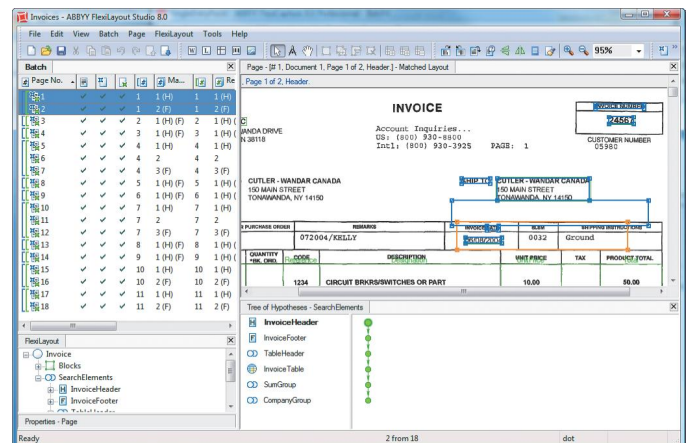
Invoices - ABBYY FlexiLayout Studio 8.0

File Edit View Batch Page FlexiLayout Tools Help

95%

Batch

| Page No. | | | | | Ma... | | Re |
|---|---|---|---|---|---|---|---|
| 1 | ✓ | ✓ | ✓ | 1 | 1 (H) | 1 | 1 (H) |
| 2 | ✓ | ✓ | ✓ | 1 | 2 (F) | 1 | 2 (F) |
| 3 | ✓ | ✓ | ✓ | 2 | 1 (H) (F) | 2 | 1 (H) ( |
| 4 | ✓ | ✓ | ✓ | 3 | 1 (H) (F) | 3 | 1 (H) ( |
| 5 | ✓ | ✓ | ✓ | 4 | 1 (H) | 4 | 1 (H) |
| 6 | ✓ | ✓ | ✓ | 4 | 2 | 4 | 2 |
| 7 | ✓ | ✓ | ✓ | 4 | 3 (F) | 4 | 3 (F) |
| 8 | ✓ | ✓ | ✓ | 5 | 1 (H) (F) | 5 | 1 (H) ( |
| 9 | ✓ | ✓ | ✓ | 6 | 1 (H) (F) | 6 | 1 (H) ( |
| 10 | ✓ | ✓ | ✓ | 7 | 1 (H) | 7 | 1 (H) |
| 11 | ✓ | ✓ | ✓ | 7 | 2 | 7 | 2 |
| 12 | ✓ | ✓ | ✓ | 7 | 3 (F) | 7 | 3 (F) |
| 13 | ✓ | ✓ | ✓ | 8 | 1 (H) (F) | 8 | 1 (H) ( |
| 14 | ✓ | ✓ | ✓ | 9 | 1 (H) (F) | 9 | 1 (H) ( |
| 15 | ✓ | ✓ | ✓ | 10 | 1 (H) | 10 | 1 (H) |
| 16 | ✓ | ✓ | ✓ | 10 | 2 (F) | 10 | 2 (F) |
| 17 | ✓ | ✓ | ✓ | 11 | 1 (H) | 11 | 1 (H) |
| 18 | ✓ | ✓ | ✓ | 11 | 2 (F) | 11 | 2 (F) |

FlexiLayout
Invoice
Blocks
SearchElements
InvoiceHeader
InvoiceFooter
TableHeader

Properties - Page

Page - [# 1, Document 1, Page 1 of 2, Header.] - Matched Layout

Page 1 of 2, Header.

INVOICE

INVOICE NUMBER
24567

ANDA DRIVE
N 38118

Account Inquiries...
US: (800) 930-8880
Intl: (800) 930-3925 PAGE: 1

CUSTOMER NUMBER
05980

CUTLER - WANDAR CANADA
150 MAIN STREET
TONAWANDA, NY 14150

SHIP TO
CUTLER - WANDAR CANADA
150 MAIN STREET
TONAWANDA, NY 14150

PURCHASE ORDER | REMARKS | INVOICE DATE | SLSM | SHIPPING INSTRUCTIONS
072004/KELLY | 03/08/2004 | 0032 | Ground

QUANTITY SHIP ORD. | CODE | DESCRIPTION | UNIT PRICE | TAX | PRODUCT TOTAL
1234 | CIRCUIT BRKRS/SWITCHES OR PART | 10.00 | | 50.00

Tree of Hypotheses - SearchElements
InvoiceHeader
InvoiceFooter
TableHeader
InvoiceTable
SumGroup
CompanyGroup

Ready
2 from 18
dot